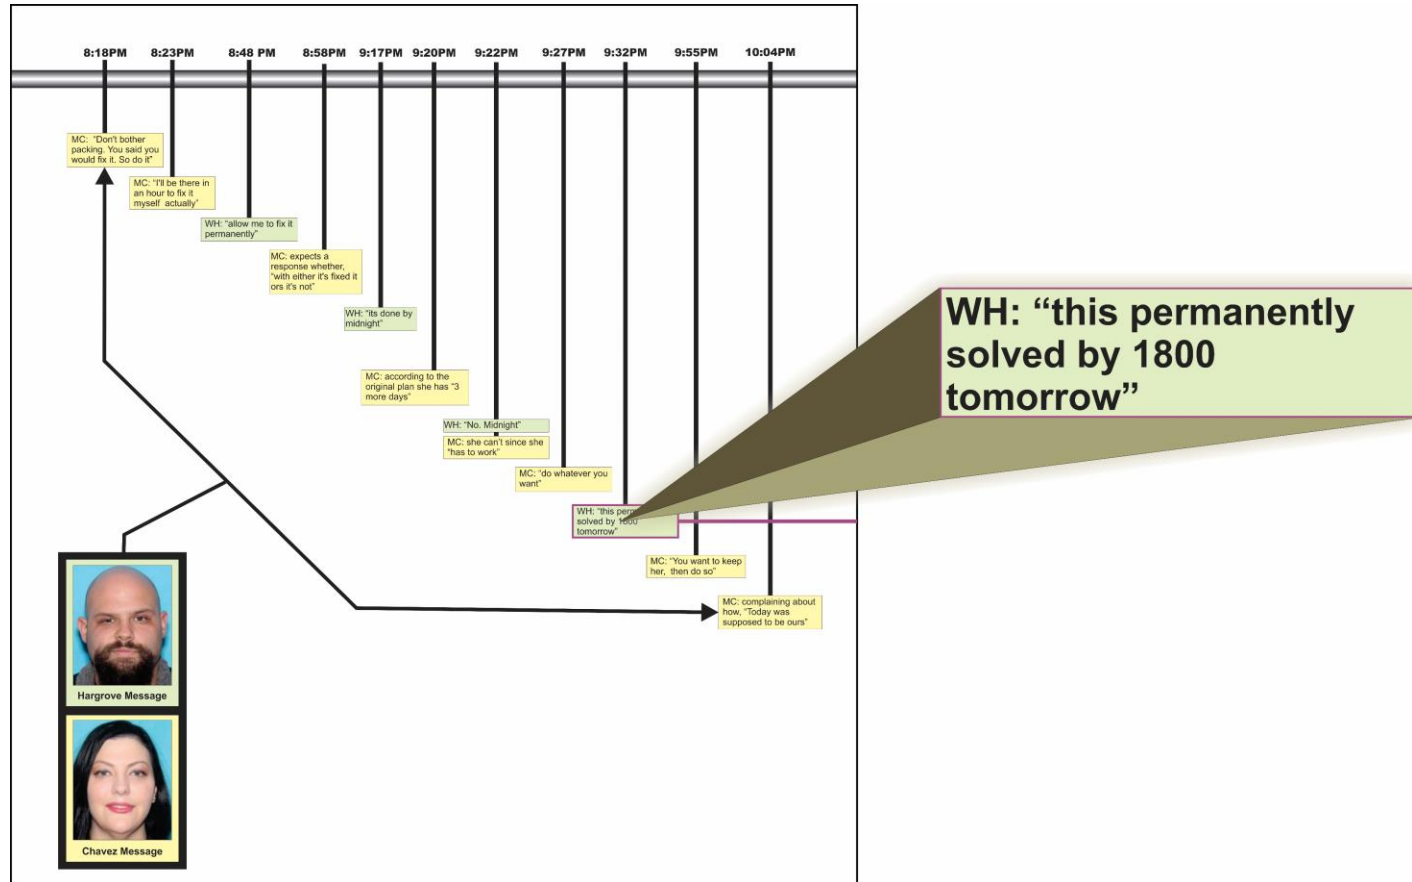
8:18PM 8:23PM 8:48 PM 8:58PM 9:17PM 9:20PM 9:22PM 9:27PM 9:32PM 9:55PM 10:04PM

MC: "Don't bother packing. You said you would fix it. So do it"

MC: "I'll be there in an hour to fix it myself actually"

WH: "allow me to fix it permanently"

MC: expects a response whether, "with either it's fixed it ors it's not"

WH: "its done by midnight"

MC: according to the original plan she has "3 more days"

WH: "No. Midnight"

MC: she can't since she "has to work"

MC: "do whatever you want"

WH: "this perm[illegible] solved by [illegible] tomorrow"

WH: "this permanently solved by 1800 tomorrow"

MC: "You want to keep her, then do so"

MC: complaining about how, "Today was supposed to be ours"

Hargrove Message

Chavez Message